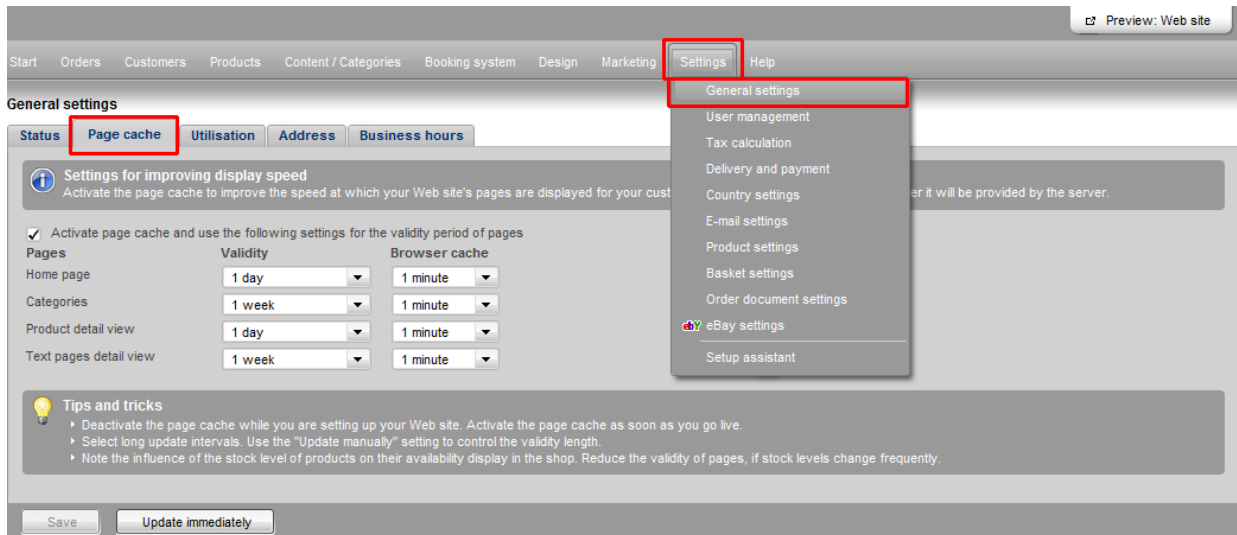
Preview: Web site

Start Orders Customers Products Content / Categories Booking system Design Marketing Settings Help

General settings

Status Page cache Utilisation Address Business hours

General settings
User management
Tax calculation
Delivery and payment
Country settings
E-mail settings
Product settings
Basket settings
Order document settings
ebY eBay settings
Setup assistant

Settings for improving display speed
Activate the page cache to improve the speed at which your Web site's pages are displayed for your cust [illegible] er it will be provided by the server.

Activate page cache and use the following settings for the validity period of pages

| Pages | Validity | Browser cache |
|---|---|---|
| Home page | 1 day | 1 minute |
| Categories | 1 week | 1 minute |
| Product detail view | 1 day | 1 minute |
| Text pages detail view | 1 week | 1 minute |

Tips and tricks
Deactivate the page cache while you are setting up your Web site. Activate the page cache as soon as you go live.
Select long update intervals. Use the "Update manually" setting to control the validity length.
Note the influence of the stock level of products on their availability display in the shop. Reduce the validity of pages, if stock levels change frequently.

Save Update immediately